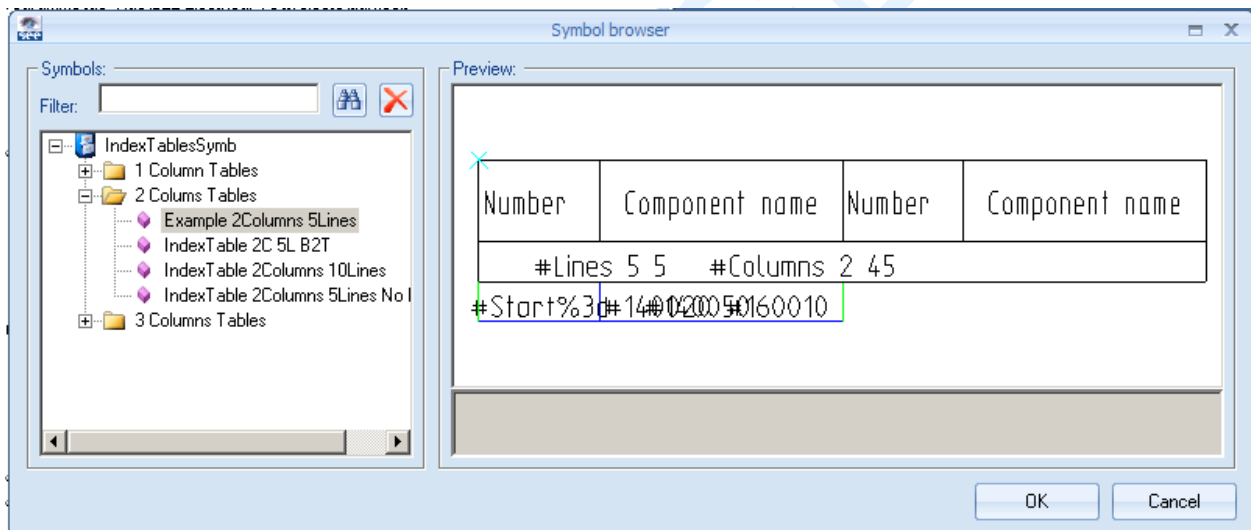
Symbol browser

Symbols:

Filter:

IndexTablesSymb
1 Column Tables
2 Colums Tables
Example 2Columns 5Lines
IndexTable 2C 5L B2T
IndexTable 2Columns 10Lines
IndexTable 2Columns 5Lines No I
3 Columns Tables

Preview:

| Number | Component name | Number | Component name |
|---|---|---|---|

#Lines 5 5 #Columns 2 45

#Start%3d#14#020050#160010

OK

Cancel